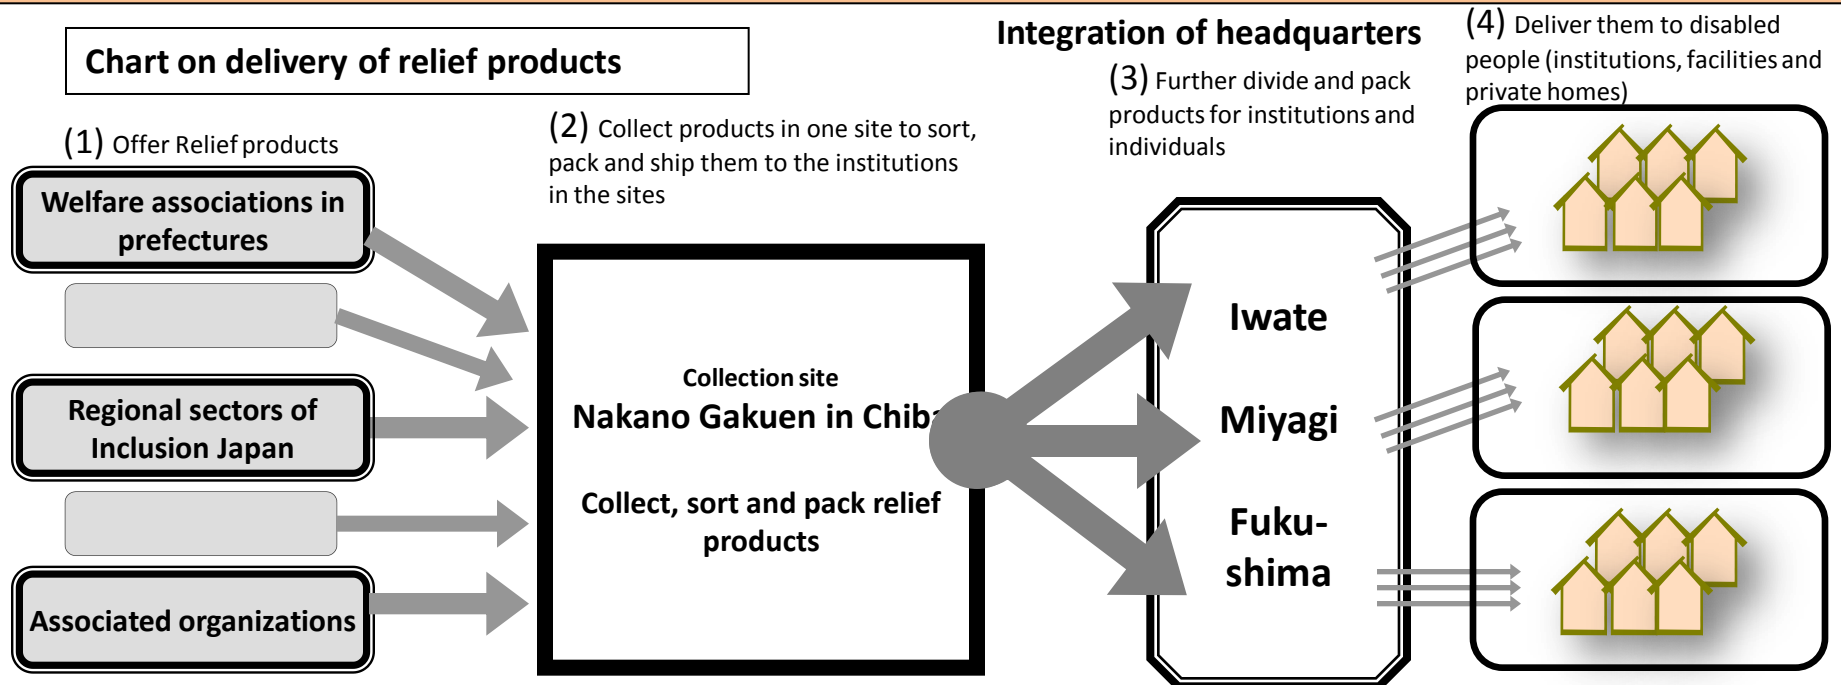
Chart on delivery of relief products

Integration of headquarters

(4) Deliver them to disabled people (institutions, facilities and private homes)

(3) Further divide and pack products for institutions and individuals

(1) Offer Relief products

(2) Collect products in one site to sort, pack and ship them to the institutions in the sites

Welfare associations in prefectures

Regional sectors of Inclusion Japan

Associated organizations

Collection site
Nakano Gakuen in Chiba

Collect, sort and pack relief products

Iwate

Miyagi

Fuku-shima